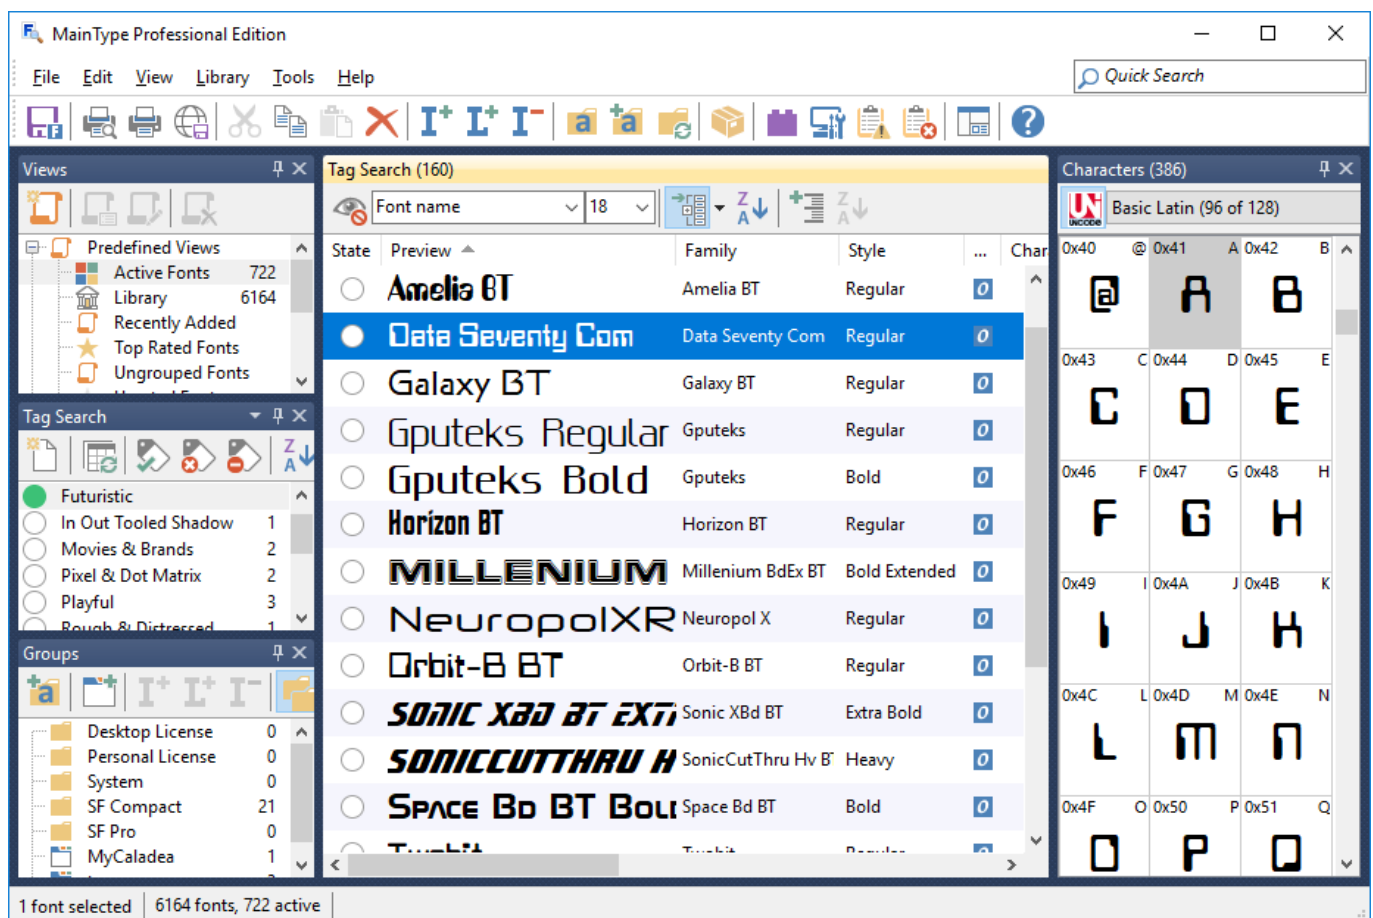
MainType Professional Edition

File Edit View Library Tools Help

Quick Search

Views

Predefined Views
Active Fonts 722
Library 6164
Recently Added
Top Rated Fonts
Ungrouped Fonts

Tag Search

Futuristic
In Out Tooled Shadow 1
Movies & Brands 2
Pixel & Dot Matrix 2
Playful 3
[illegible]

Groups

Desktop License 0
Personal License 0
System 0
SF Compact 21
SF Pro 0
MyCaladea 1

Tag Search (160)

Font name 18

| State | Preview | Family | Style | ... | Char |
|---|---|---|---|---|---|
| | Amelia BT | Amelia BT | Regular | O | |
| | Data Seventy Com | Data Seventy Com | Regular | O | |
| | Galaxy BT | Galaxy BT | Regular | O | |
| | Gputeks Regular | Gputeks | Regular | O | |
| | Gputeks Bold | Gputeks | Bold | O | |
| | Horizon BT | Horizon BT | Regular | O | |
| | MILLENIUM | Millenium BdEx BT | Bold Extended | O | |
| | NeuropolXR | Neuropol X | Regular | O | |
| | Orbit-B BT | Orbit-B BT | Regular | O | |
| | SONIC XBD BT EXTI | Sonic XBd BT | Extra Bold | O | |
| | SONICCUTTHRU H | SonicCutThru Hv B | Heavy | O | |
| | Space Bd BT Bol | Space Bd BT | Bold | O | |
| | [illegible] | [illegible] | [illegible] | | |

Characters (386)

Basic Latin (96 of 128)

0x40 @ 0x41 A 0x42 B
@ A B
0x43 C 0x44 D 0x45 E
C D E
0x46 F 0x47 G 0x48 H
F G H
0x49 I 0x4A J 0x4B K
I J K
0x4C L 0x4D M 0x4E N
L M N
0x4F O 0x50 P 0x51 Q
O P Q

1 font selected 6164 fonts, 722 active